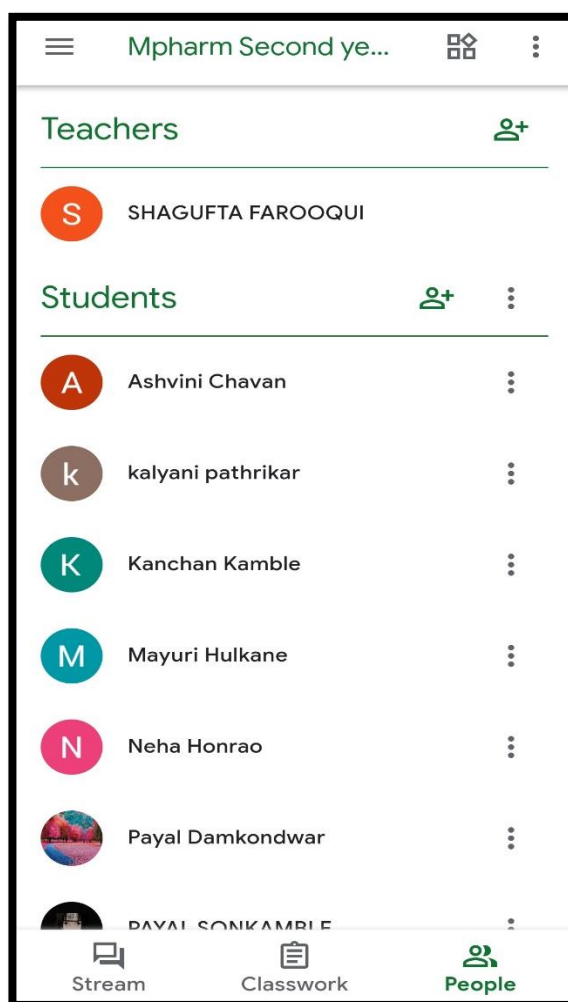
Mpharm Second ye...

Teachers

S SHAGUFTA FAROOQUI

Students

A Ashvini Chavan

k kalyani pathrikar

K Kanchan Kamble

M Mayuri Hulkane

N Neha Honrao

Payal Damkondwar

PAYAL SONKAMBLE

Stream Classwork People